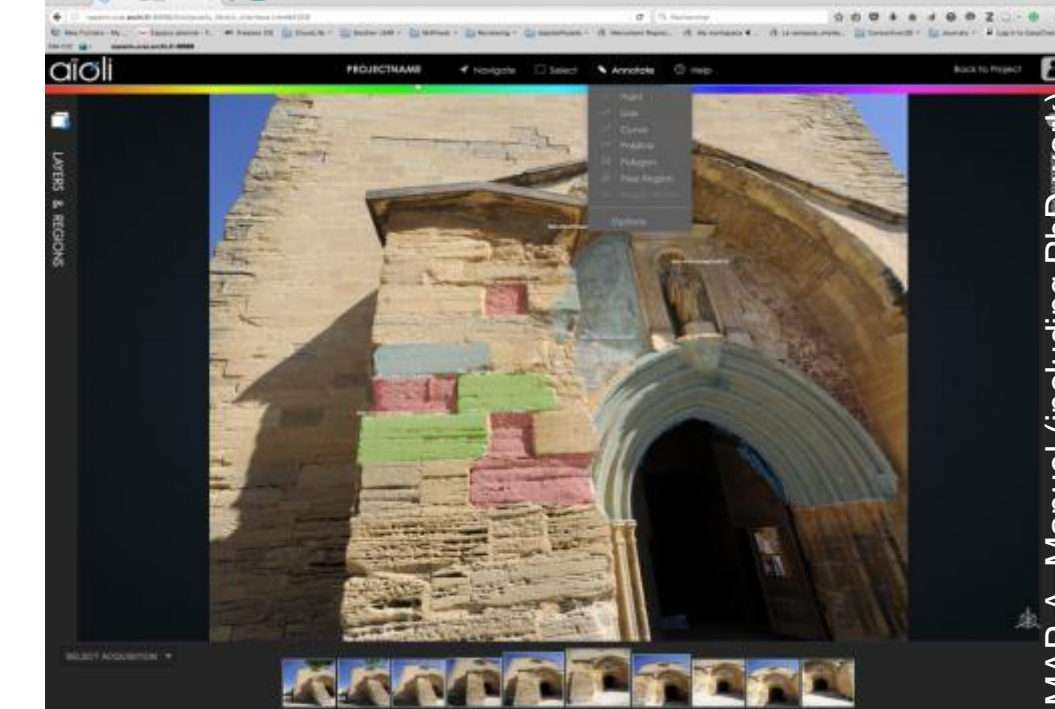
aïoli

PROJECTNAME

Navigate

Select

Annotate

Help

Back to Project

Point

Line

Curve

Polyline

Polygon

Free Region

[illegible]

Options

LAYERS & REGIONS

SELECT ACQUISITION

MAP-A. Manuel (including Ph.Dworak)